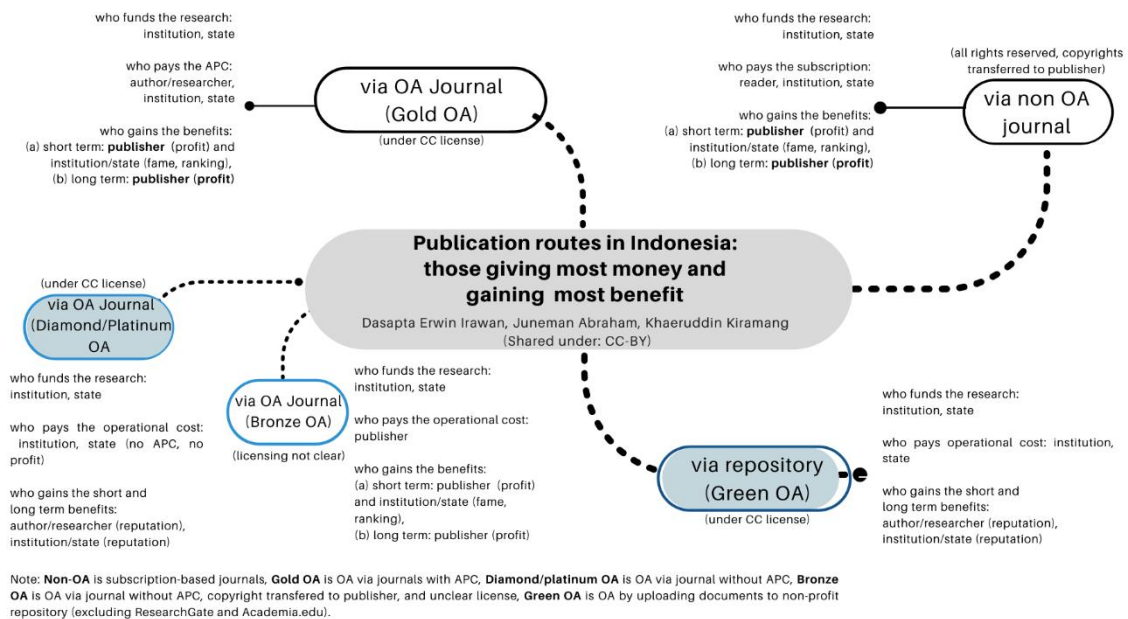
who funds the research:
institution, state

who pays the APC:
author/researcher,
institution, state

who gains the benefits:
(a) short term: **publisher** (profit) and institution/state (fame, ranking),
(b) long term: **publisher** (**profit**)

via OA Journal (Gold OA)

(under CC license)

who funds the research:
institution, state

who pays the subscription:
reader, institution, state

who gains the benefits:
(a) short term: **publisher** (profit) and institution/state (fame, ranking),
(b) long term: **publisher** (**profit**)

(all rights reserved, copyrights transferred to publisher)

via non OA journal

**Publication routes in Indonesia: those giving most money and gaining most benefit**

Dasapta Erwin Irawan, Juneman Abraham, Khaeruddin Kiramang
(Shared under: CC-BY)

(under CC license)

via OA Journal (Diamond/Platinum OA)

who funds the research:
institution, state

who pays the operational cost:
institution, state (no APC, no profit)

who gains the short and long term benefits:
author/researcher (reputation),
institution/state (reputation)

via OA Journal (Bronze OA)

(licensing not clear)

who funds the research:
institution, state

who pays the operational cost:
publisher

who gains the benefits:
(a) short term: publisher (profit) and institution/state (fame, ranking),
(b) long term: publisher (profit)

via repository (Green OA)

(under CC license)

who funds the research:
institution, state

who pays operational cost: institution, state

who gains the short and long term benefits:
author/researcher (reputation),
institution/state (reputation)

Note: **Non-OA** is subscription-based journals, **Gold OA** is OA via journals with APC, **Diamond/platinum OA** is OA via journal without APC, **Bronze OA** is OA via journal without APC, copyright transfered to publisher, and unclear license, **Green OA** is OA by uploading documents to non-profit repository (excluding ResearchGate and Academia.edu).